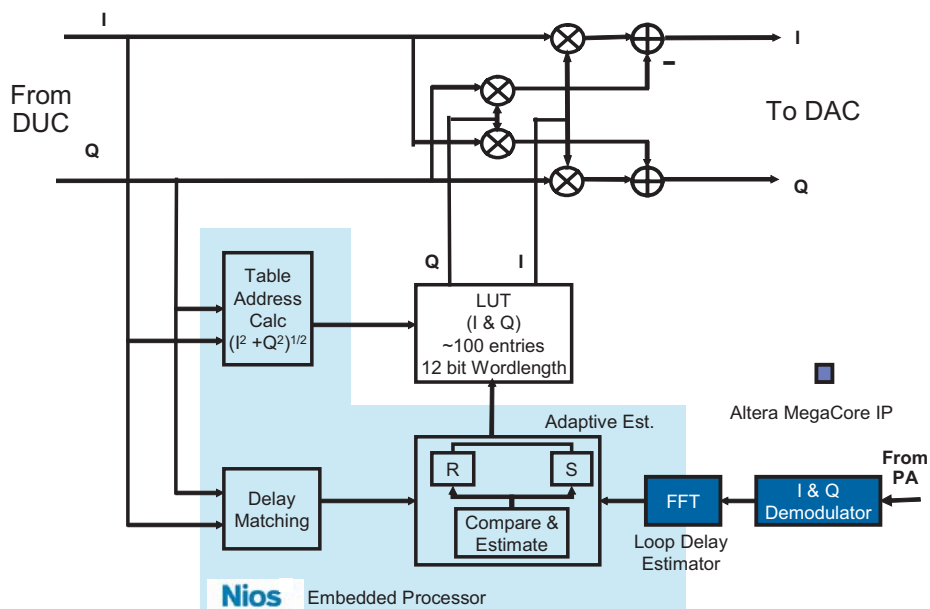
I

From DUC

Q

I

–

To DAC

Q

Table Address Calc $(I^2 + Q^2)^{1/2}$

Q

I

LUT (I & Q) ~100 entries 12 bit Wordlength

Altera MegaCore IP

Adaptive Est.

R

S

Compare & Estimate

Delay Matching

FFT

I & Q Demodulator

From PA

Loop Delay Estimator

Nios

Embedded Processor